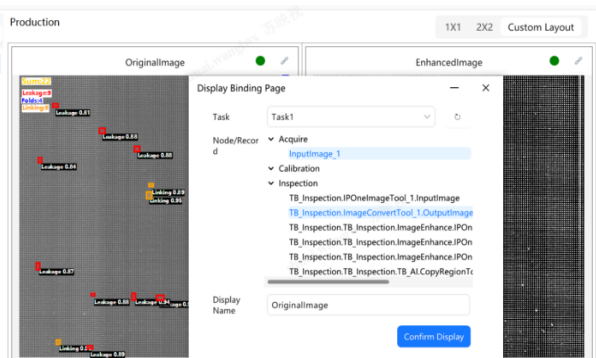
Production

1X1 2X2 Custom Layout

OriginalImage

EnhancedImage

Sum=27
Leakage:8
Folds:4
Linking:8

Leakage 0.81
Leakage 0.55
Leakage 0.88
Leakage 0.84
Linking 0.89
Linking 0.95
Leakage 0.87
Leakage 0.88
Leakage 0.94
Linking 0.
Leakage 0.89

Display Binding Page

Task
Task1

Node/Record
Acquire
InputImage_1
Calibration
Inspection
TB_Inspection.IPOneImageTool_1.InputImage
TB_Inspection.ImageConvertTool_1.OutputImage
TB_Inspection.TB_Inspection.ImageEnhance.IPOn
TB_Inspection.TB_Inspection.ImageEnhance.IPOn
TB_Inspection.TB_Inspection.ImageEnhance.IPOn
TB_Inspection.TB_Inspection.TB_AI.CopyRegionTo

Display Name
OriginalImage

Confirm Display